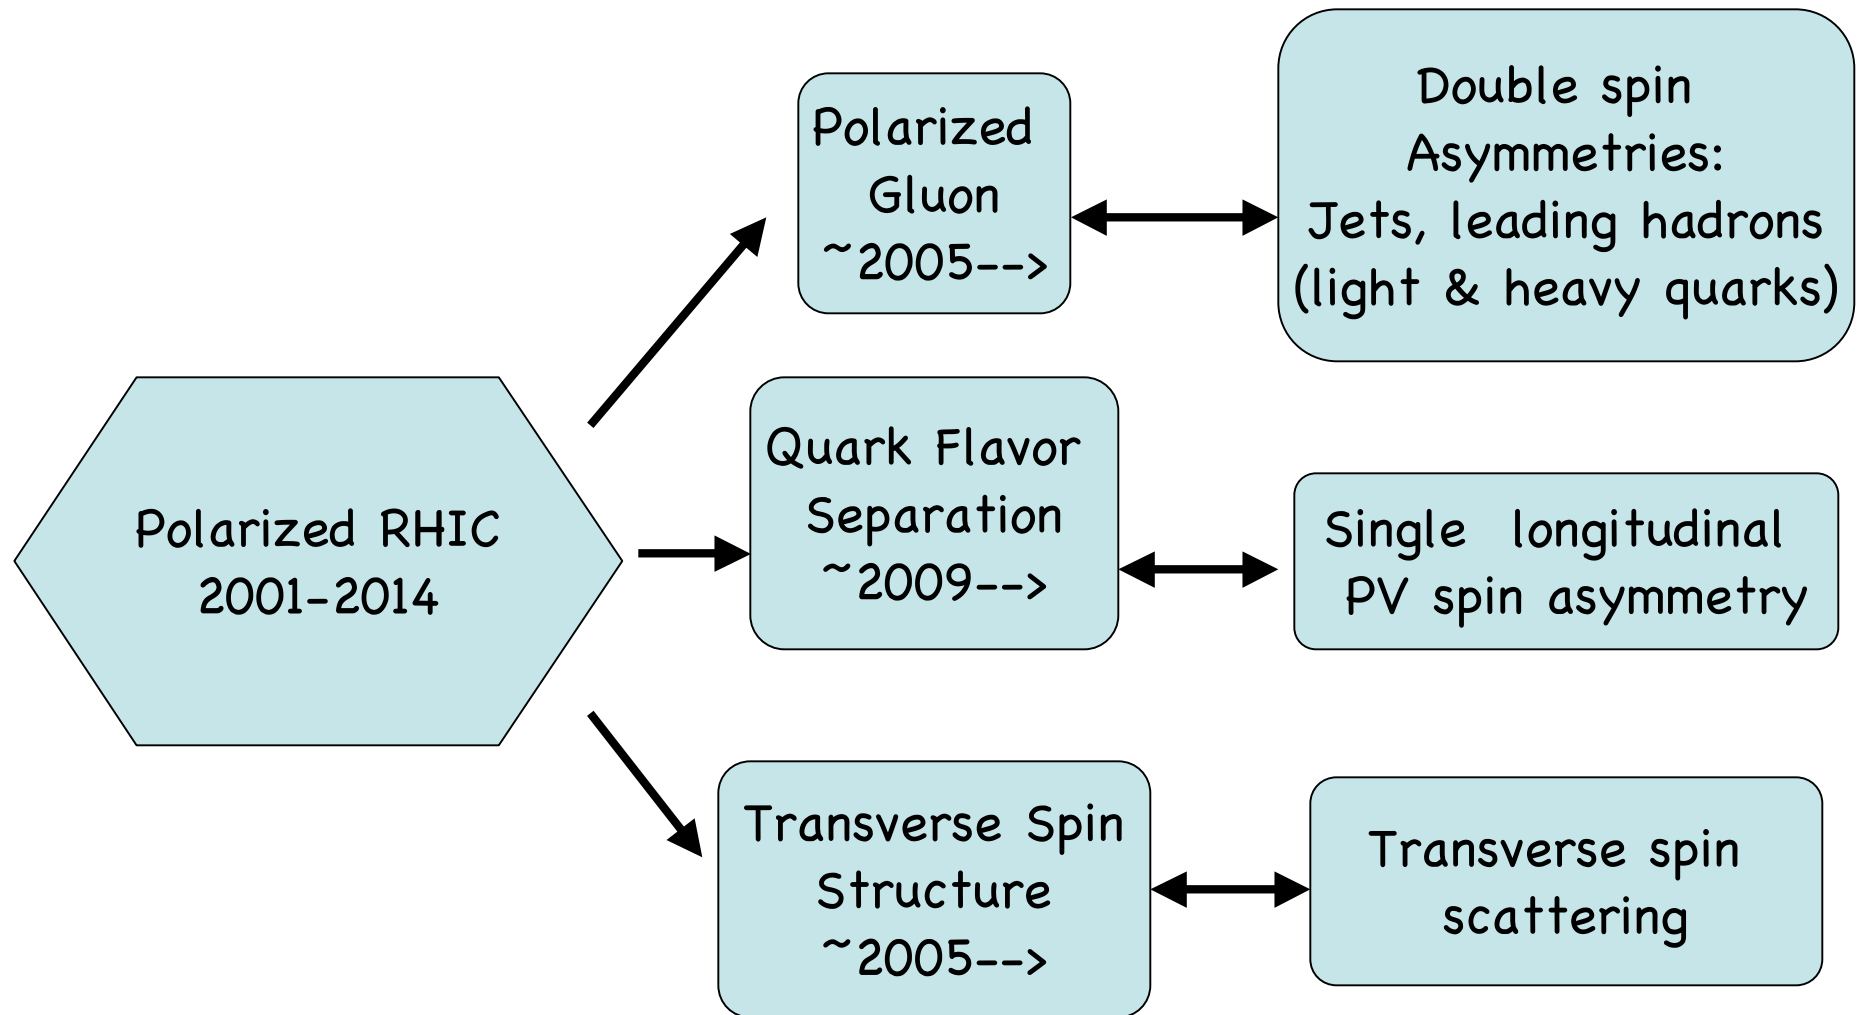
Polarized RHIC
2001-2014

Polarized Gluon
~2005-->

Double spin Asymmetries:
Jets, leading hadrons
(light & heavy quarks)

Quark Flavor Separation
~2009-->

Single longitudinal PV spin asymmetry

Transverse Spin Structure
~2005-->

Transverse spin scattering